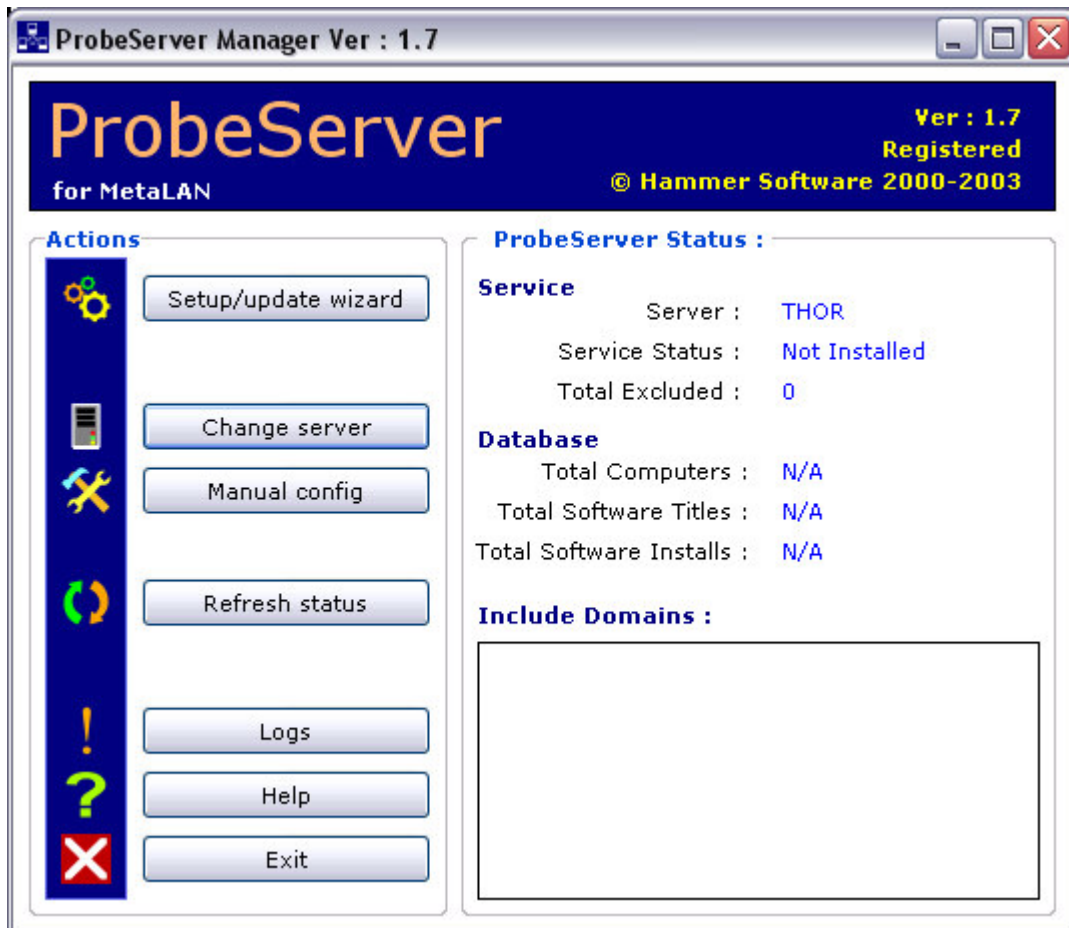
ProbeServer Manager Ver : 1.7

ProbeServer
for MetaLAN

Ver : 1.7
Registered
© Hammer Software 2000-2003

Actions

Setup/update wizard

Change server

Manual config

Refresh status

Logs

Help

Exit

ProbeServer Status :

Service
Server : THOR
Service Status : Not Installed
Total Excluded : 0

Database
Total Computers : N/A
Total Software Titles : N/A
Total Software Installs : N/A

Include Domains :